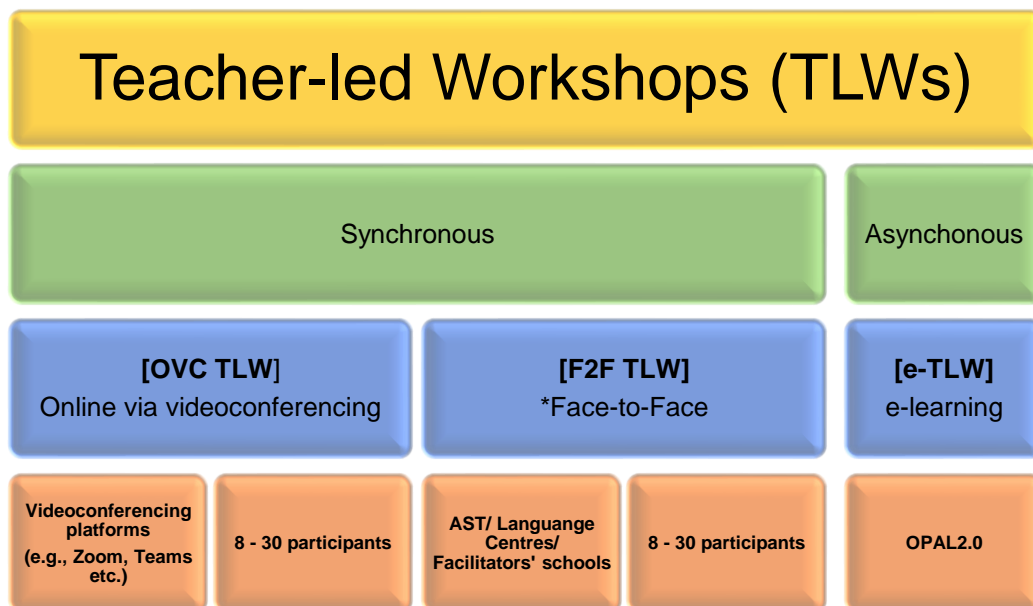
Teacher-led Workshops (TLWs)

Synchronous

Asynchonous

[OVC TLW]
Online via videoconferencing

[F2F TLW]
*Face-to-Face

[e-TLW]
e-learning

Videoconferencing platforms
(e.g., Zoom, Teams etc.)

8 - 30 participants

AST/ Languange Centres/ Facilitators' schools

8 - 30 participants

OPAL2.0